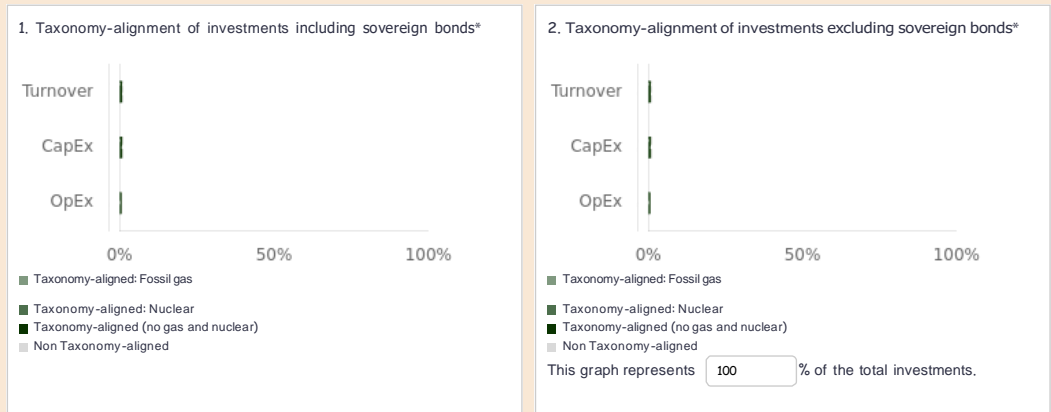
1. Taxonomy-alignment of investments including sovereign bonds*

Turnover

CapEx

OpEx

0%
50%
100%

Taxonomy-aligned: Fossil gas
Taxonomy-aligned: Nuclear
Taxonomy-aligned (no gas and nuclear)
Non Taxonomy-aligned

2. Taxonomy-alignment of investments excluding sovereign bonds*

Turnover

CapEx

OpEx

0%
50%
100%

Taxonomy-aligned: Fossil gas
Taxonomy-aligned: Nuclear
Taxonomy-aligned (no gas and nuclear)
Non Taxonomy-aligned

This graph represents 100 % of the total investments.